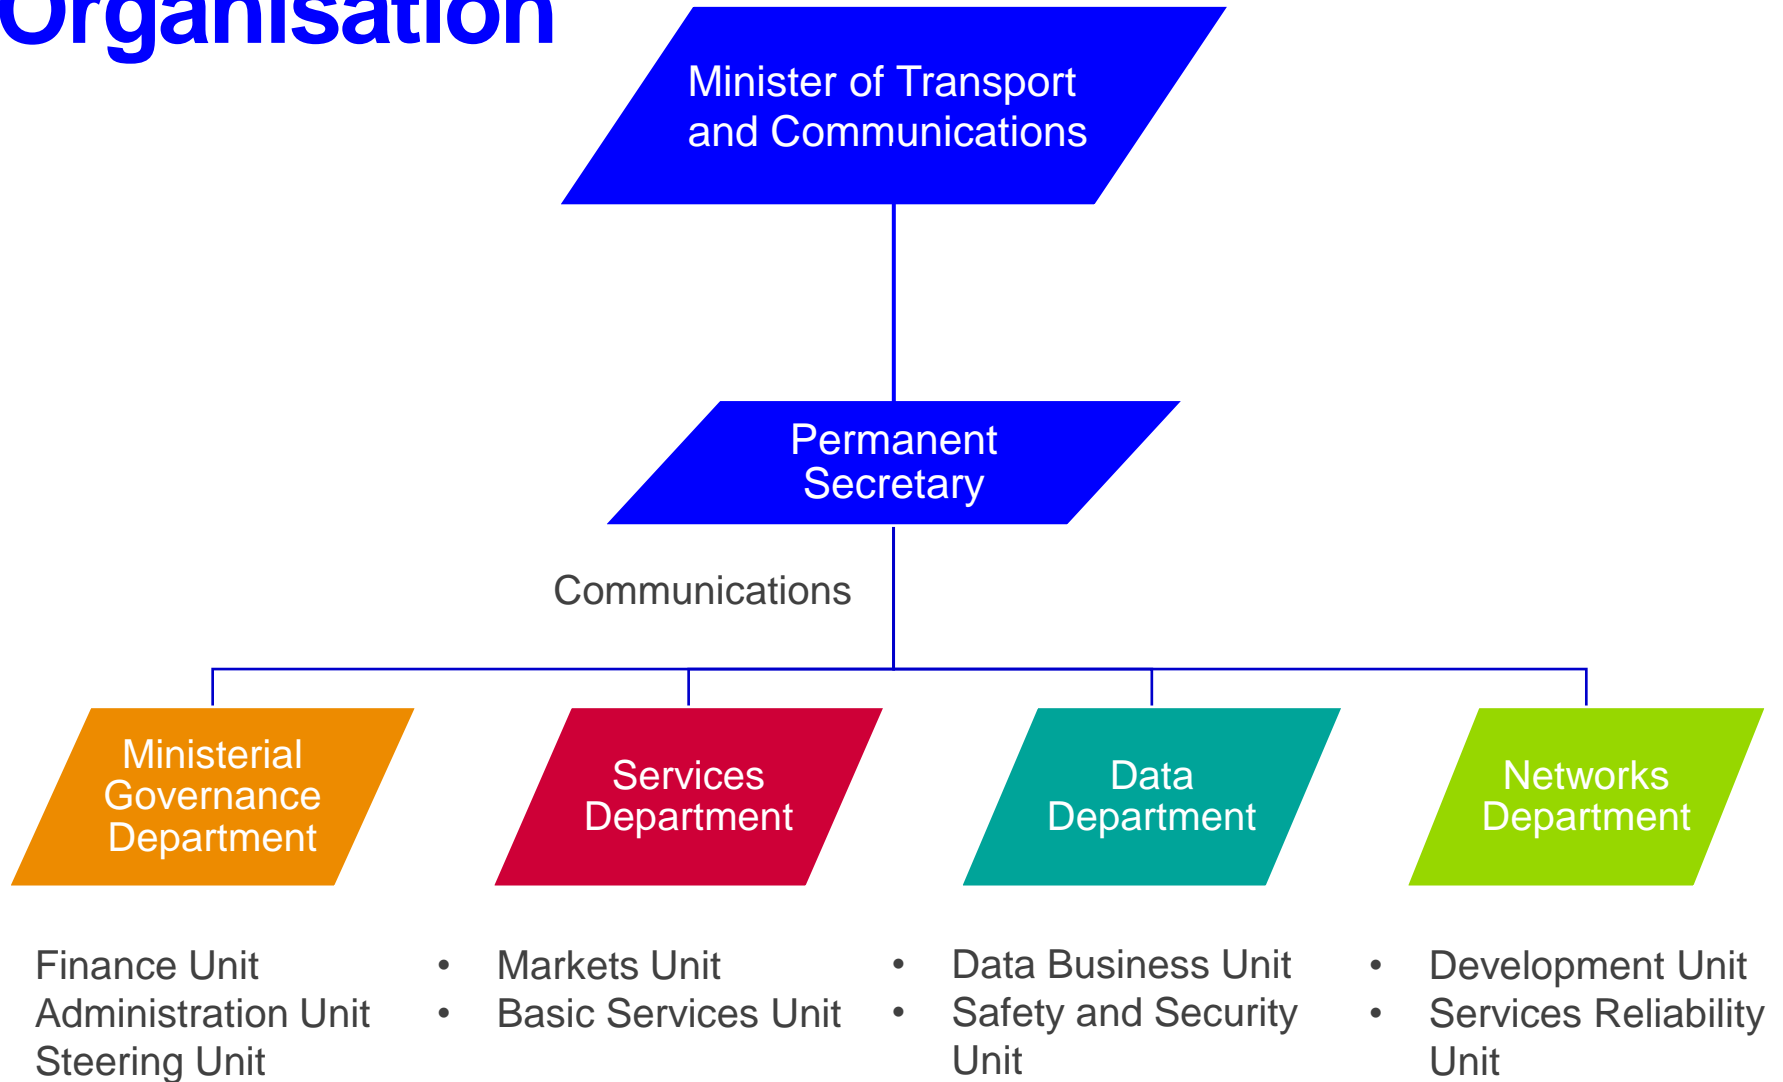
Organisation

Minister of Transport and Communications

Permanent Secretary

Communications

Ministerial Governance Department

Services Department

Data Department

Networks Department

Finance Unit
Administration Unit
Steering Unit

• Markets Unit
• Basic Services Unit

• Data Business Unit
• Safety and Security Unit

• Development Unit
• Services Reliability Unit